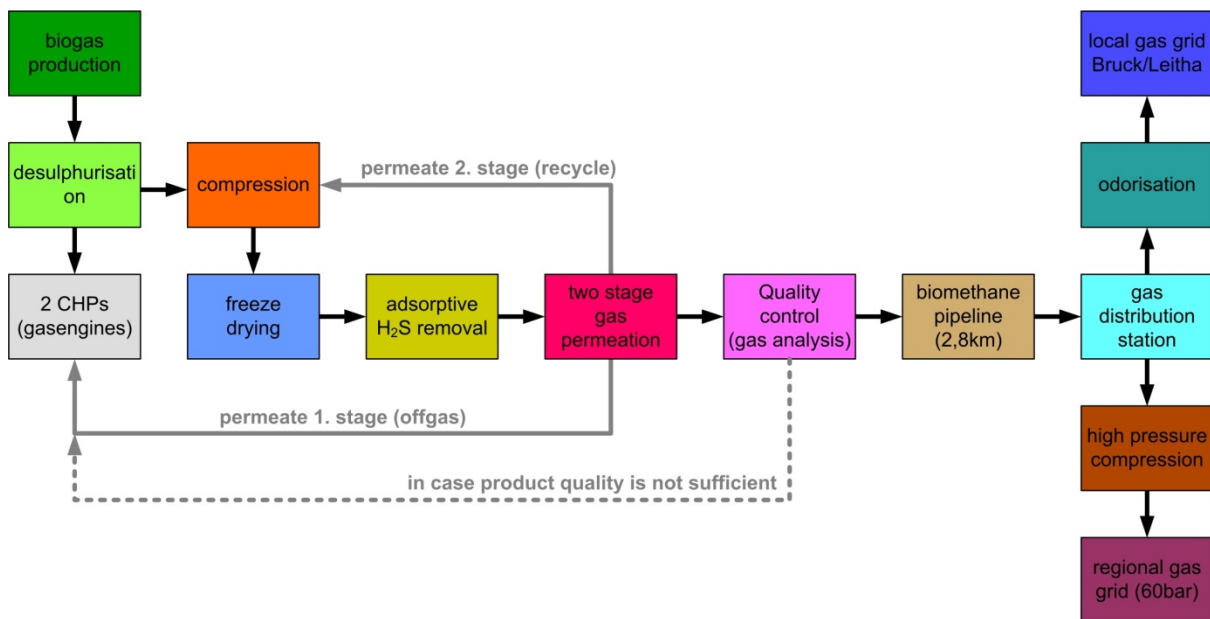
biogas production

desulphurisation

compression

permeate 2. stage (recycle)

2 CHPs (gasengines)

freeze drying

adsorptive $H_2S$ removal

two stage gas permeation

Quality control (gas analysis)

biomethane pipeline (2,8km)

local gas grid Bruck/Leitha

odorisation

gas distribution station

high pressure compression

regional gas grid (60bar)

permeate 1. stage (offgas)

in case product quality is not sufficient